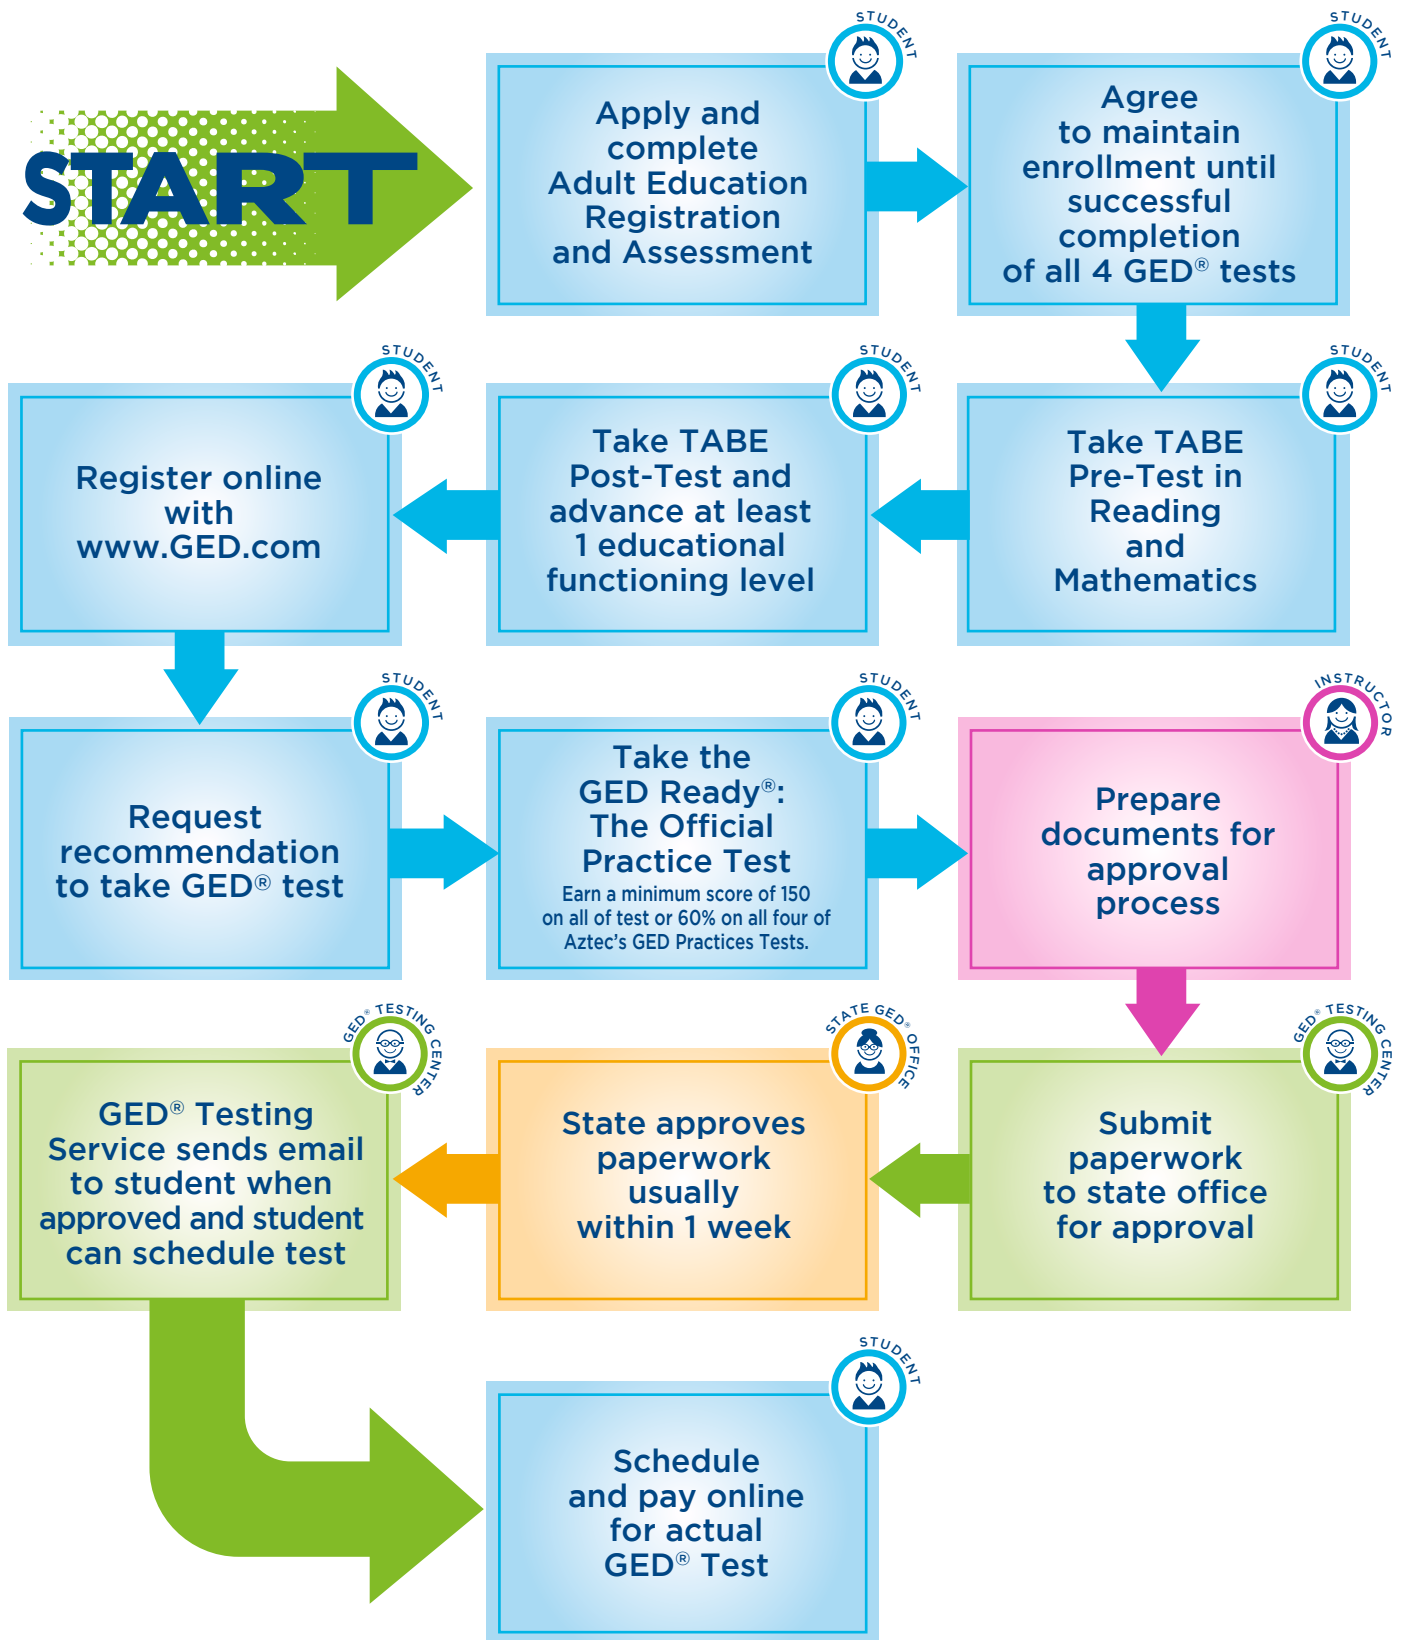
START

STUDENT

Apply and complete Adult Education Registration and Assessment

STUDENT

Agree to maintain enrollment until successful completion of all 4 GED® tests

STUDENT

Take TABE Pre-Test in Reading and Mathematics

STUDENT

Take TABE Post-Test and advance at least 1 educational functioning level

STUDENT

Register online with www.GED.com

STUDENT

Request recommendation to take GED® test

STUDENT

Take the GED Ready®: The Official Practice Test

Earn a minimum score of 150 on all of test or 60% on all four of Aztec's GED Practices Tests.

INSTRUCTOR

Prepare documents for approval process

GED® TESTING CENTER

Submit paperwork to state office for approval

STATE GED® OFFICE

State approves paperwork usually within 1 week

GED® TESTING CENTER

GED® Testing Service sends email to student when approved and student can schedule test

STUDENT

Schedule and pay online for actual GED® Test